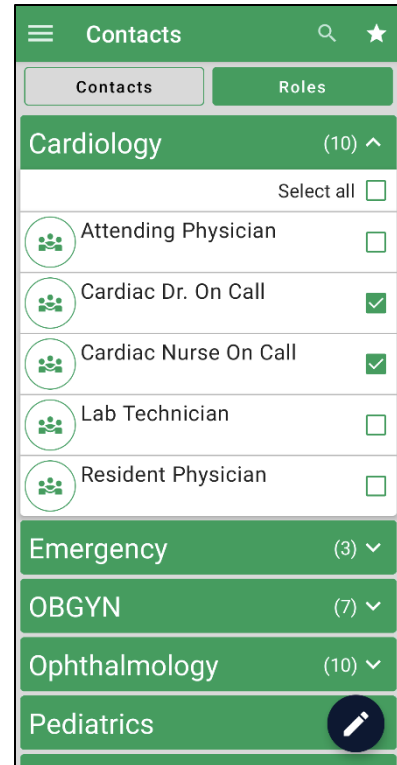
Contacts

Contacts | Roles

Cardiology (10)

Select all

Attending Physician

Cardiac Dr. On Call

Cardiac Nurse On Call

Lab Technician

Resident Physician

Emergency (3)

OBGYN (7)

Ophthalmology (10)

Pediatrics